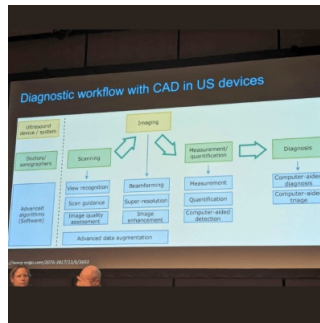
Diagnostic workflow with CAD in US devices

Ultrasound device / system

Doctors/ sonographers

Advanced algorithms (Software)

Imaging

Scanning

Measurement/ quantification

Diagnosis

View recognition

Scan guidance

Image quality assessment

Beamforming

Super-resolution

Image enhancement

Measurement

Quantification

Computer-aided detection

Computer-aided diagnosis

Computer-aided triage

Advanced data augmentation

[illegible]